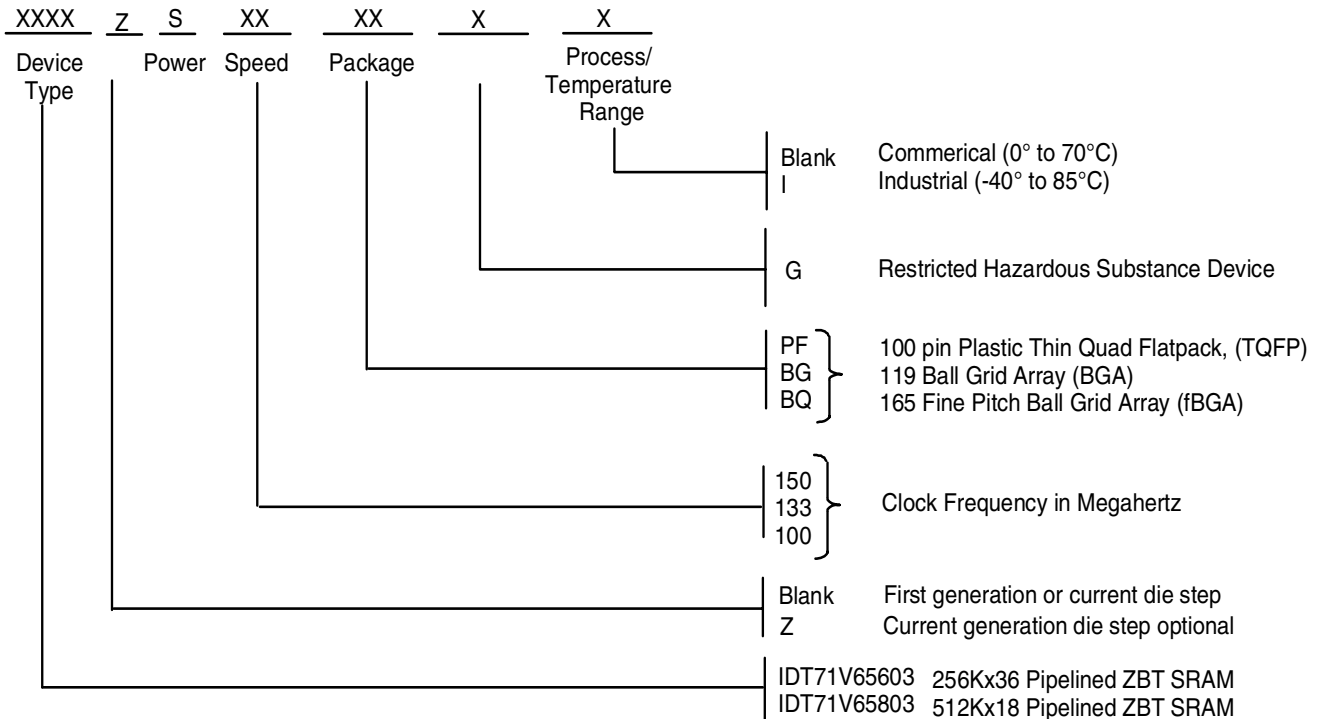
XXXX Z S XX XX X X

Device Type

Power

Speed

Package

Process/ Temperature Range

Blank Commerical (0° to 70°C)
I Industrial (-40° to 85°C)

G Restricted Hazardous Substance Device

PF 100 pin Plastic Thin Quad Flatpack, (TQFP)
BG 119 Ball Grid Array (BGA)
BQ 165 Fine Pitch Ball Grid Array (fBGA)

150
133
100
Clock Frequency in Megahertz

Blank First generation or current die step
Z Current generation die step optional

IDT71V65603 256Kx36 Pipelined ZBT SRAM
IDT71V65803 512Kx18 Pipelined ZBT SRAM